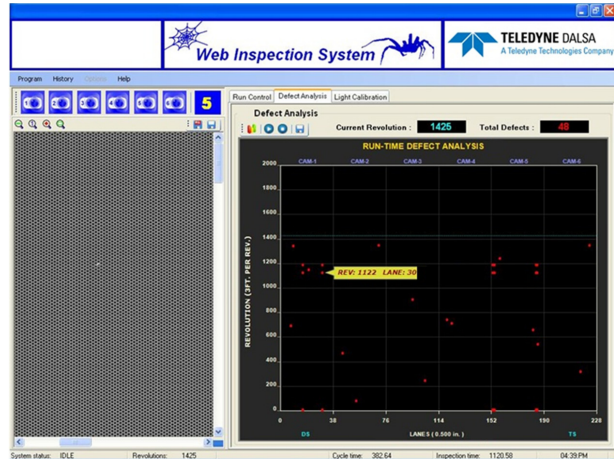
Web Inspection System

TELEDYNE DALSA
A Teledyne Technologies Company

Program History Options Help

5

Run Control Defect Analysis Light Calibration

Defect Analysis

Current Revolution : 1425 Total Defects : 48

RUN-TIME DEFECT ANALYSIS

CAM-1 CAM-2 CAM-3 CAM-4 CAM-5 CAM-6

REVOLUTION (3FT. PER REV.)

2000
1800
1600
1400
1200
1000
800
600
400
200
0

REV: 1122 LANE: 30

0 38 76 114 152 190 228

LANES ( 0.500 in. )

DS TS

System status: IDLE Revolutions: 1425 Cycle time: 382.64 Inspection time: 1120.58 04:39 PM